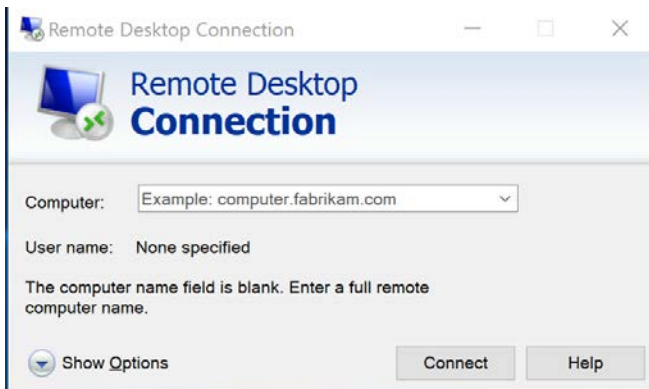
Remote Desktop Connection

Remote Desktop
Connection

Computer: Example: computer.fabrikam.com

User name: None specified

The computer name field is blank. Enter a full remote computer name.

Show Options

Connect

Help